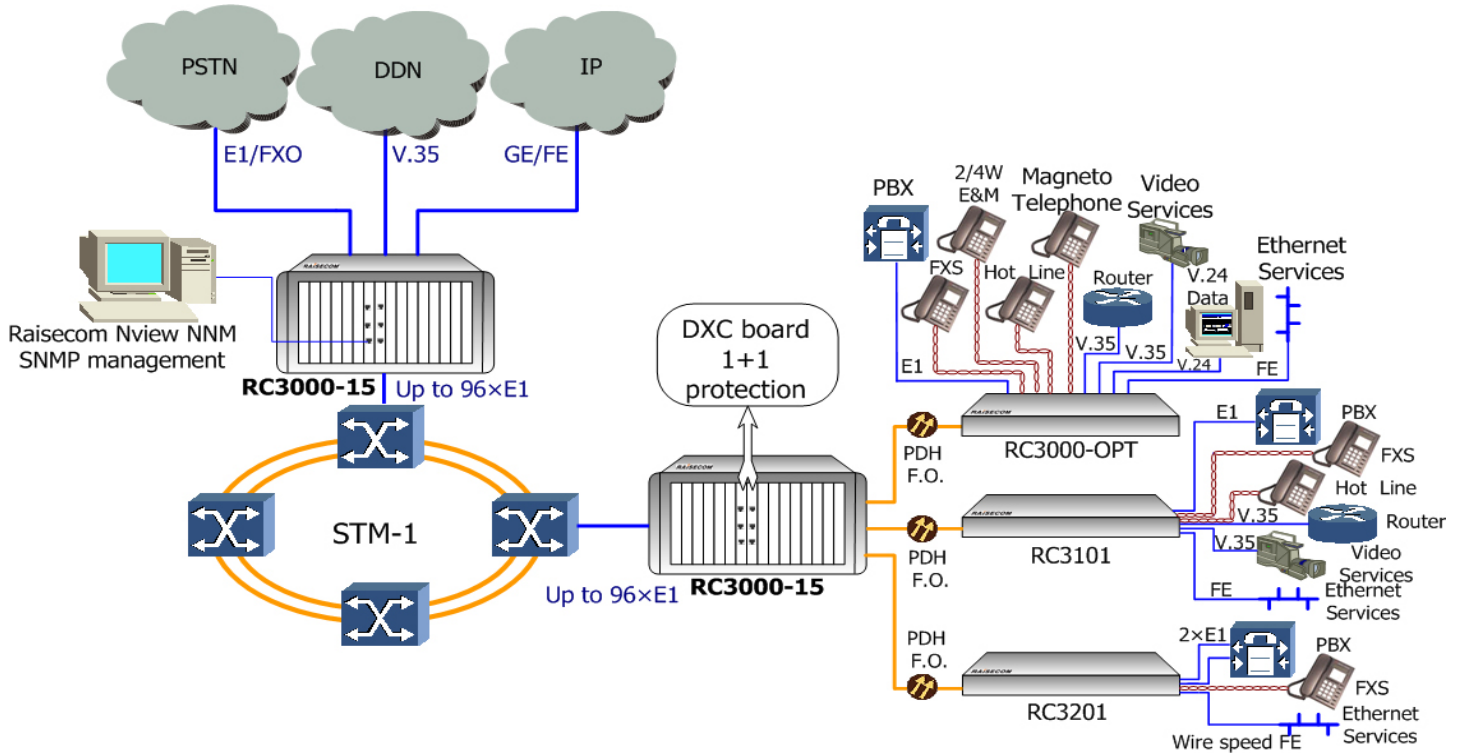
PSTN
DDN
IP
E1/FXO
V.35
GE/FE
RAISECOM
Raisecom Nview NNM
SNMP management
RC3000-15
Up to 96×E1
STM-1
DXC board
1+1
protection
RAISECOM
RC3000-15
Up to 96×E1
PBX
2/4W
E&M
Magneto
Telephone
Video
Services
Ethernet
Services
FXS
Hot
Line
Router
V.24
Data
V.35
V.35
V.24
E1
FE
RAISECOM
RC3000-OPT
PDH
F.O.
E1
PBX
FXS
Hot
Line
RAISECOM
V.35
Router
V.35
Video
Services
PDH
F.O.
RC3101
FE
Ethernet
Services
PDH
F.O.
2×E1
PBX
RAISECOM
FXS
RC3201
Ethernet
Services
Wire speed FE